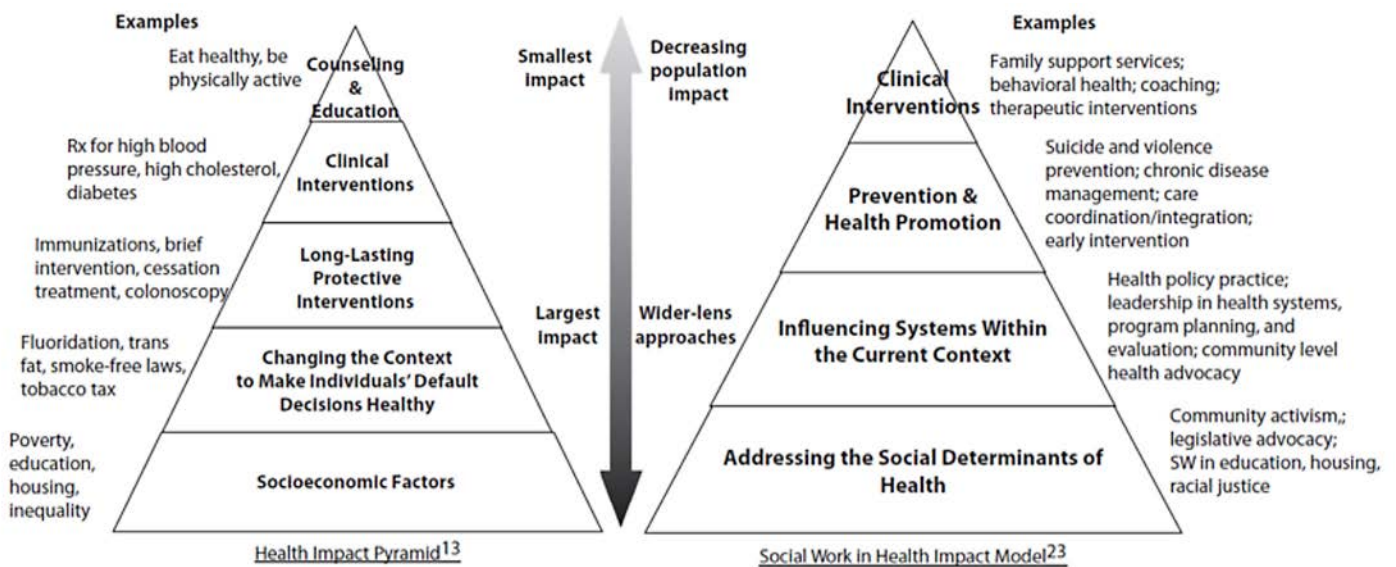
Examples

Eat healthy, be physically active

Counseling & Education

Rx for high blood pressure, high cholesterol, diabetes

Clinical Interventions

Immunizations, brief intervention, cessation treatment, colonoscopy

Long-Lasting Protective Interventions

Fluoridation, trans fat, smoke-free laws, tobacco tax

Changing the Context to Make Individuals' Default Decisions Healthy

Poverty, education, housing, inequality

Socioeconomic Factors

Health Impact Pyramid$^{13}$

Smallest impact

Decreasing population impact

Largest impact

Wider-lens approaches

Examples

Clinical Interventions

Family support services; behavioral health; coaching; therapeutic interventions

Prevention & Health Promotion

Suicide and violence prevention; chronic disease management; care coordination/integration; early intervention

Influencing Systems Within the Current Context

Health policy practice; leadership in health systems, program planning, and evaluation; community level health advocacy

Addressing the Social Determinants of Health

Community activism,; legislative advocacy; SW in education, housing, racial justice

Social Work in Health Impact Model$^{23}$